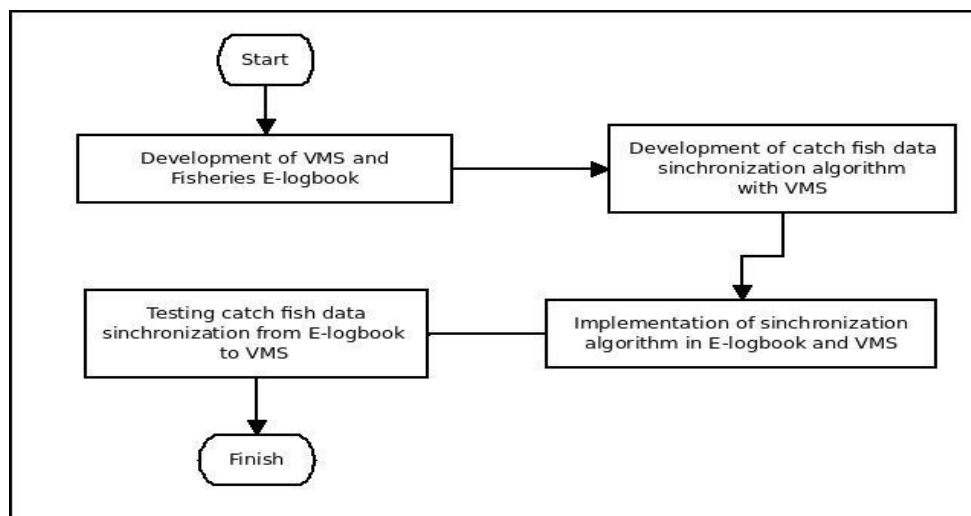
Start

Development of VMS and Fisheries E-logbook

Development of catch fish data sinchronization algorithm with VMS

Implementation of sinchronization algorithm in E-logbook and VMS

Testing catch fish data sinchronization from E-logbook to VMS

Finish